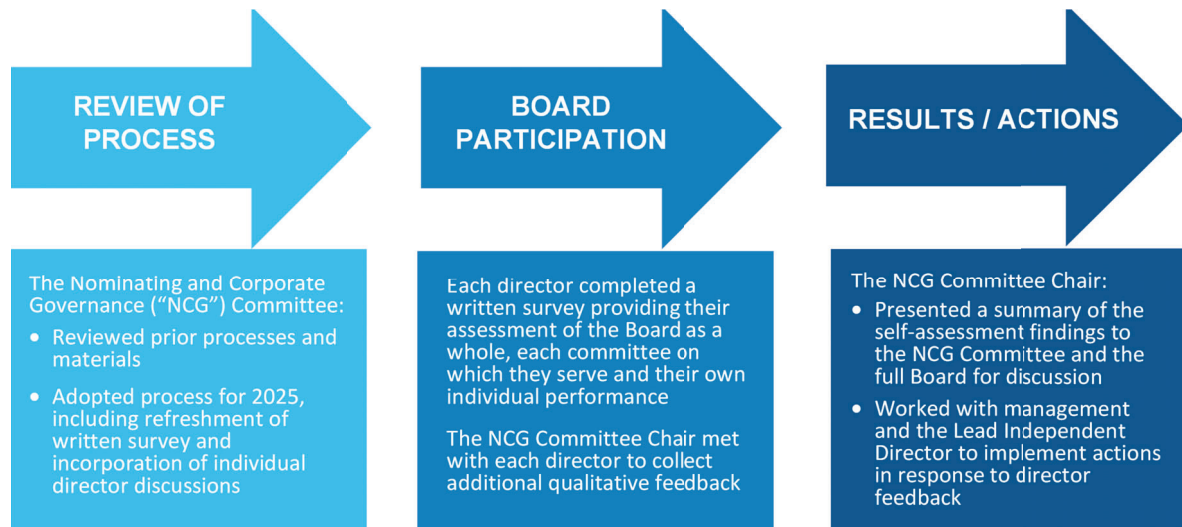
REVIEW OF PROCESS

The Nominating and Corporate Governance ("NCG") Committee:

- Reviewed prior processes and materials
- Adopted process for 2025, including refreshment of written survey and incorporation of individual director discussions

BOARD PARTICIPATION

Each director completed a written survey providing their assessment of the Board as a whole, each committee on which they serve and their own individual performance

The NCG Committee Chair met with each director to collect additional qualitative feedback

RESULTS / ACTIONS

The NCG Committee Chair:

- Presented a summary of the self-assessment findings to the NCG Committee and the full Board for discussion
- Worked with management and the Lead Independent Director to implement actions in response to director feedback